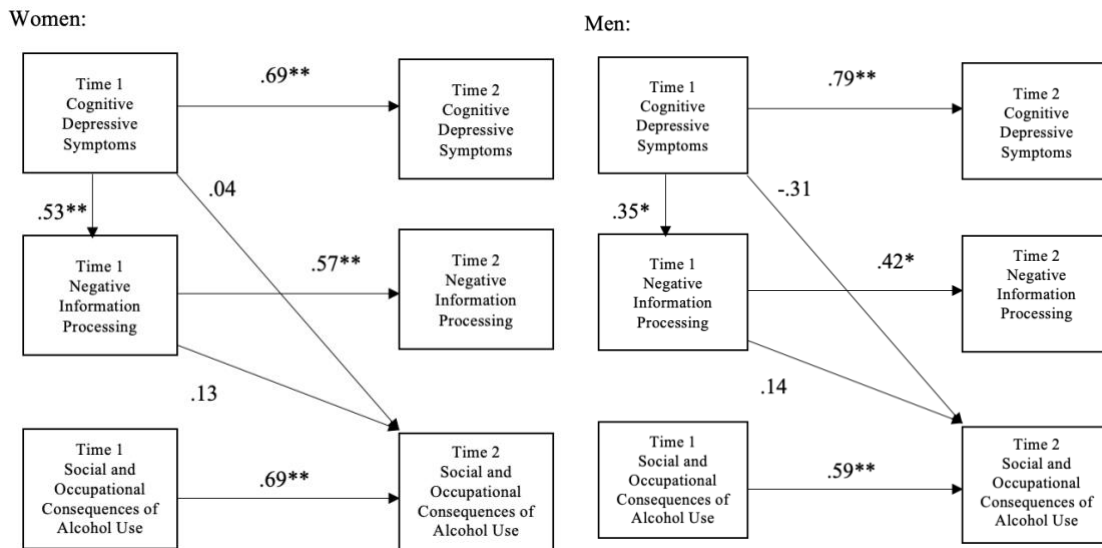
Women:

Time 1 Cognitive Depressive Symptoms

.69**

Time 2 Cognitive Depressive Symptoms

.53**

.04

Time 1 Negative Information Processing

.57**

Time 2 Negative Information Processing

.13

Time 1 Social and Occupational Consequences of Alcohol Use

.69**

Time 2 Social and Occupational Consequences of Alcohol Use

Men:

Time 1 Cognitive Depressive Symptoms

.79**

Time 2 Cognitive Depressive Symptoms

.35*

-.31

Time 1 Negative Information Processing

.42*

Time 2 Negative Information Processing

.14

Time 1 Social and Occupational Consequences of Alcohol Use

.59**

Time 2 Social and Occupational Consequences of Alcohol Use